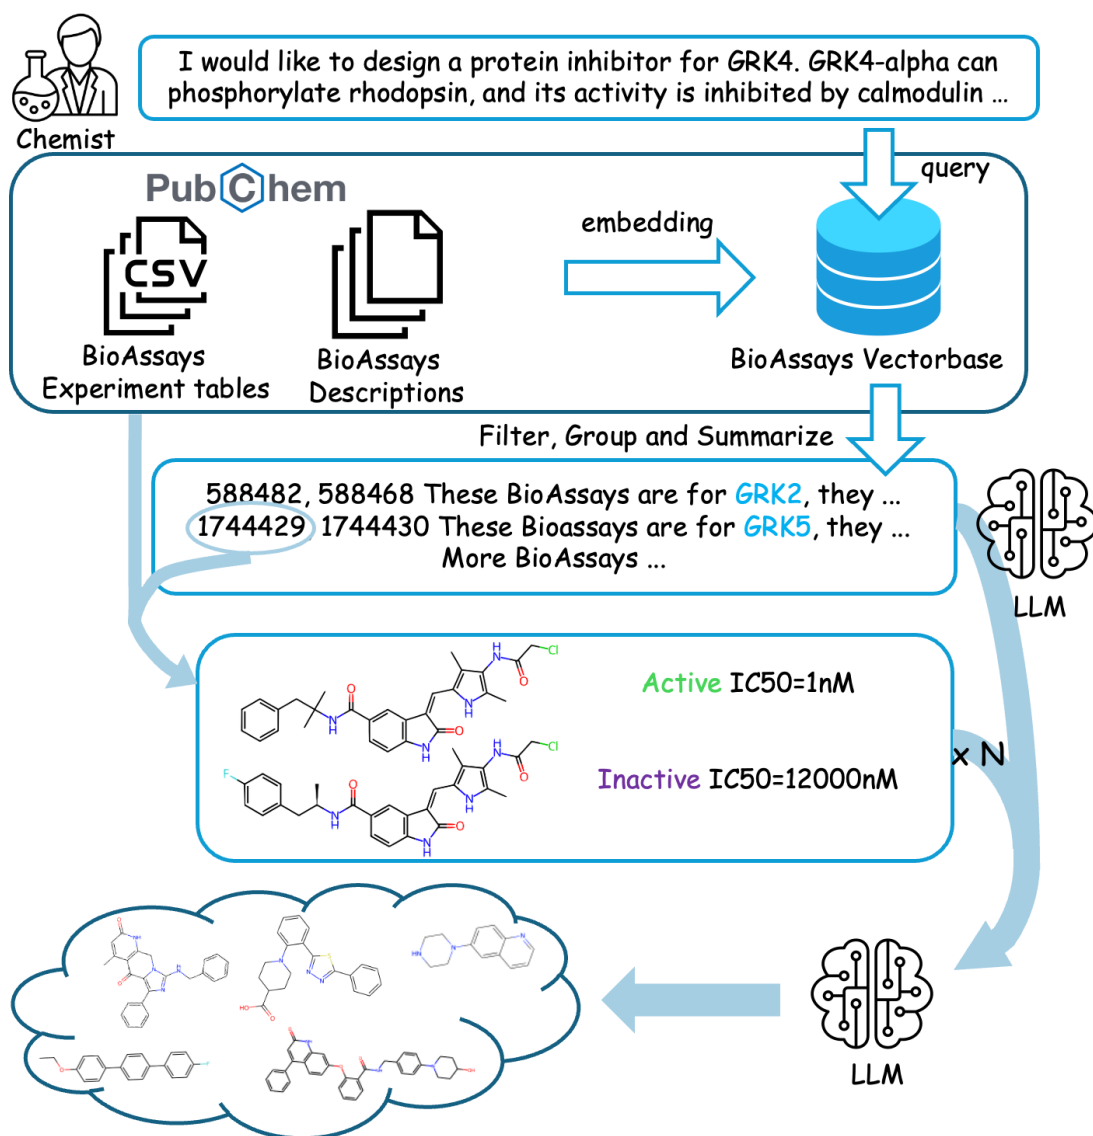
Chemist

I would like to design a protein inhibitor for GRK4. GRK4-alpha can phosphorylate rhodopsin, and its activity is inhibited by calmodulin ...

query

PubChem

CSV

BioAssays Experiment tables

BioAssays Descriptions

embedding

BioAssays Vectorbase

Filter, Group and Summarize

588482, 588468 These BioAssays are for GRK2, they ...
1744429, 1744430 These Bioassays are for GRK5, they ...
More BioAssays ...

LLM

Active IC50=1nM

Inactive IC50=12000nM

x N

LLM